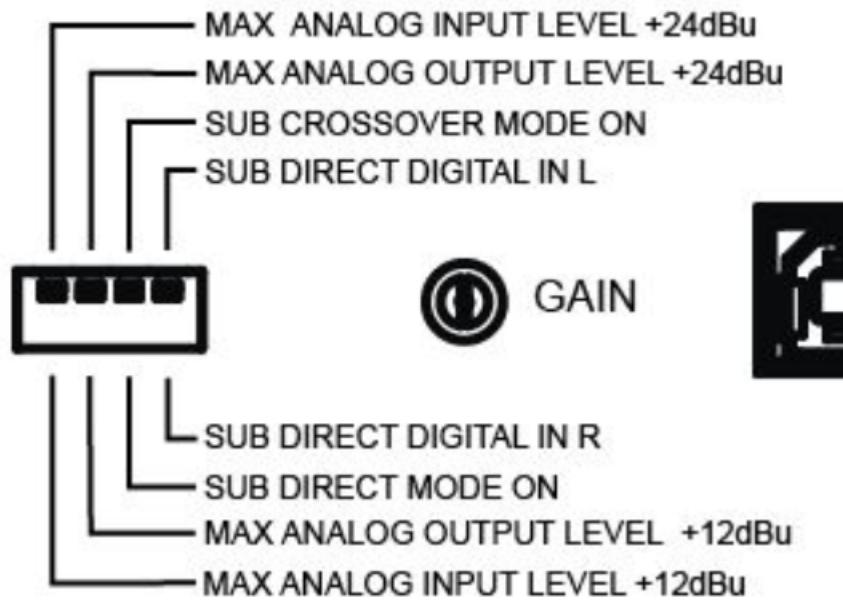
MAX ANALOG INPUT LEVEL +24dBu
MAX ANALOG OUTPUT LEVEL +24dBu
SUB CROSSOVER MODE ON
SUB DIRECT DIGITAL IN L

GAIN

SUB DIRECT DIGITAL IN R
SUB DIRECT MODE ON
MAX ANALOG OUTPUT LEVEL +12dBu
MAX ANALOG INPUT LEVEL +12dBu